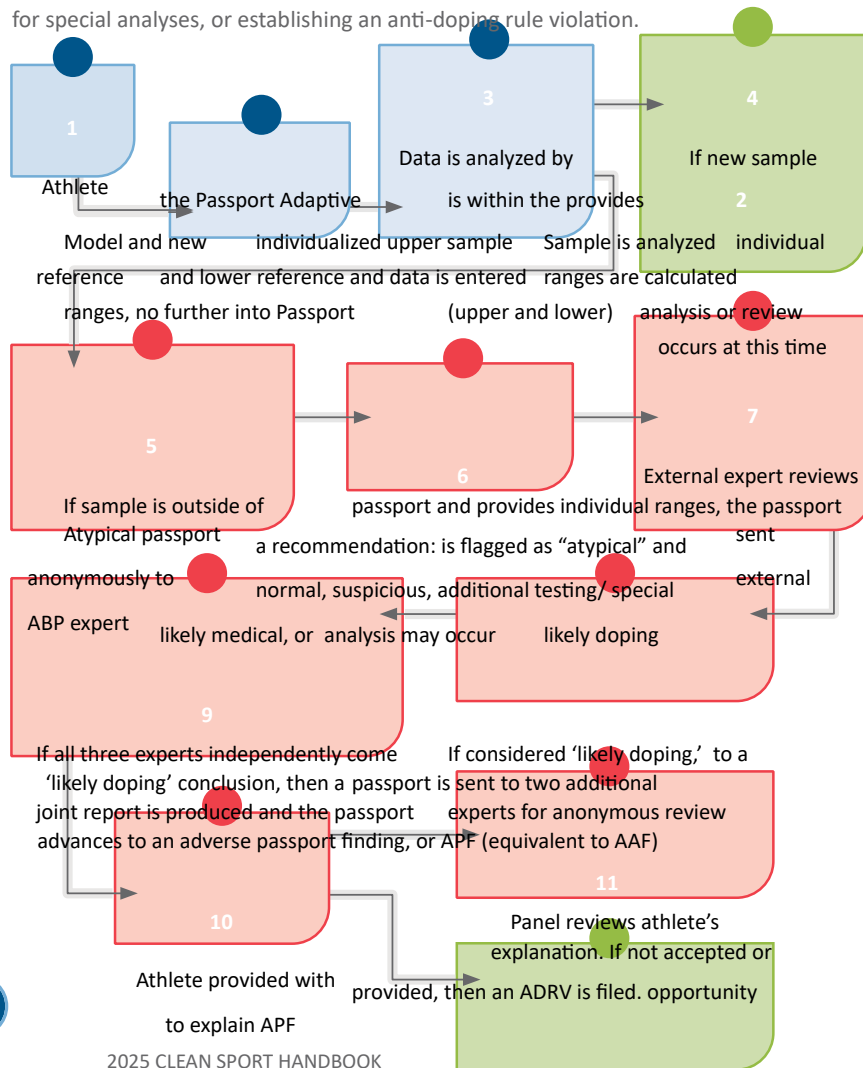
for special analyses, or establishing an anti-doping rule violation.

1

Athlete

the Passport Adaptive

3

Data is analyzed by

is within the provides

4

If new sample

2

Model and new individualized upper sample Sample is analyzed individual

reference and lower reference and data is entered ranges are calculated

ranges, no further into Passport (upper and lower) analysis or review occurs at this time

5

If sample is outside of

Atypical passport

6

passport and provides individual ranges, the passport

a recommendation: is flagged as "atypical" and

7

External expert reviews

sent

anonymously to

normal, suspicious, additional testing/ special

external

ABP expert

likely medical, or analysis may occur likely doping

9

If all three experts independently come

'likely doping' conclusion, then a passport is

joint report is produced and the passport

advances to an adverse passport finding, or APF (equivalent to AAF)

If considered 'likely doping,' to a

sent to two additional

experts for anonymous review

11

10

Panel reviews athlete's

explanation. If not accepted or

Athlete provided with

provided, then an ADRV is filed. opportunity

to explain APF

2025 CLEAN SPORT HANDBOOK